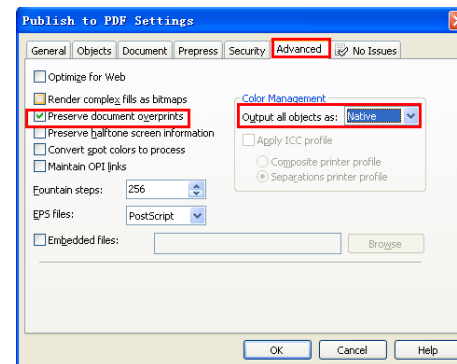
Publish to PDF Settings

General | Objects | Document | Prepress | Security | Advanced | No Issues

Optimize for Web

Render complex fills as bitmaps
Preserve document overprints
Preserve halftone screen information
Convert spot colors to process
Maintain OPI links

Color Management
Output all objects as: Native
Apply ICC profile
Composite printer profile
Separations printer profile

Fountain steps: 256

EPS files: PostScript

Embedded files: Browse

OK | Cancel | Help